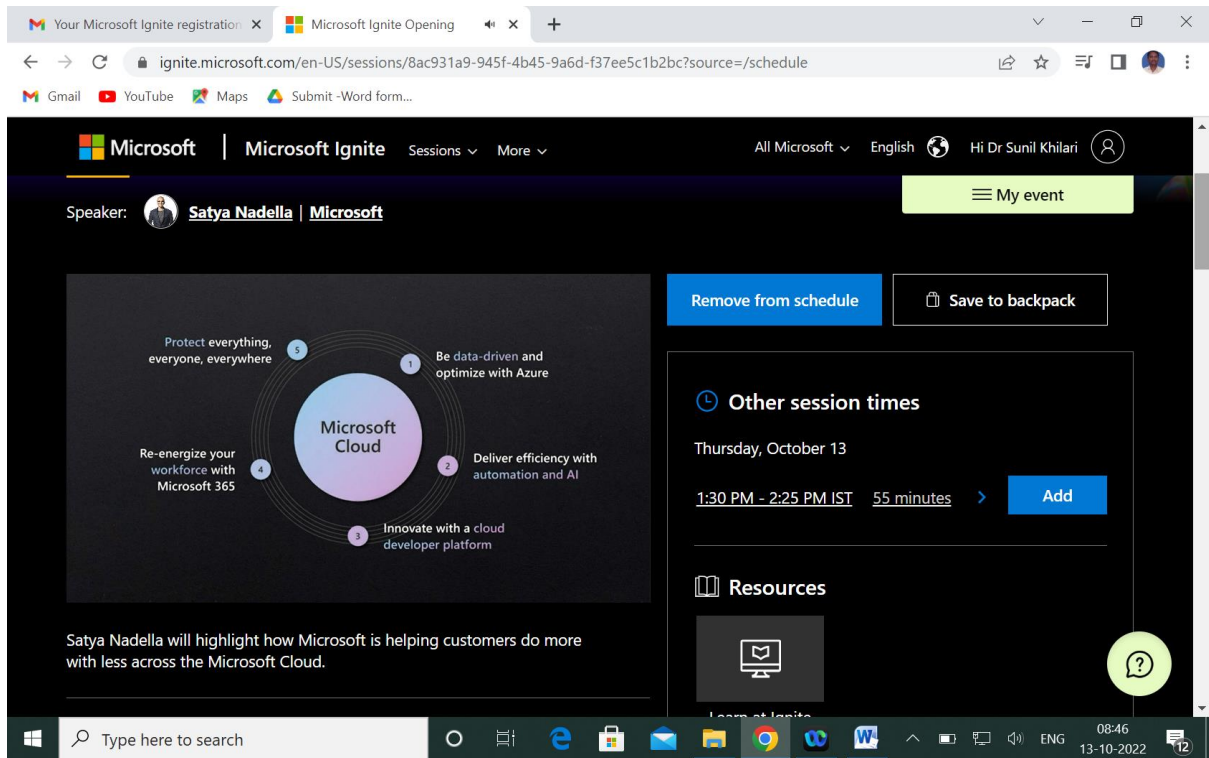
Your Microsoft Ignite registration
Microsoft Ignite Opening
ignite.microsoft.com/en-US/sessions/8ac931a9-945f-4b45-9a6d-f37ee5c1b2bc?source=/schedule
Gmail YouTube Maps Submit -Word form...

Microsoft | Microsoft Ignite Sessions More
All Microsoft English Hi Dr Sunil Khilari
My event

Speaker: Satya Nadella | Microsoft

Protect everything, everyone, everywhere 5
1 Be data-driven and optimize with Azure
Microsoft Cloud
Re-energize your workforce with Microsoft 365 4
2 Deliver efficiency with automation and AI
3 Innovate with a cloud developer platform

Remove from schedule
Save to backpack

Other session times
Thursday, October 13
1:30 PM - 2:25 PM IST 55 minutes Add

Resources
Learn at Ignite

Satya Nadella will highlight how Microsoft is helping customers do more with less across the Microsoft Cloud.

Type here to search
ENG 08:46 13-10-2022 12